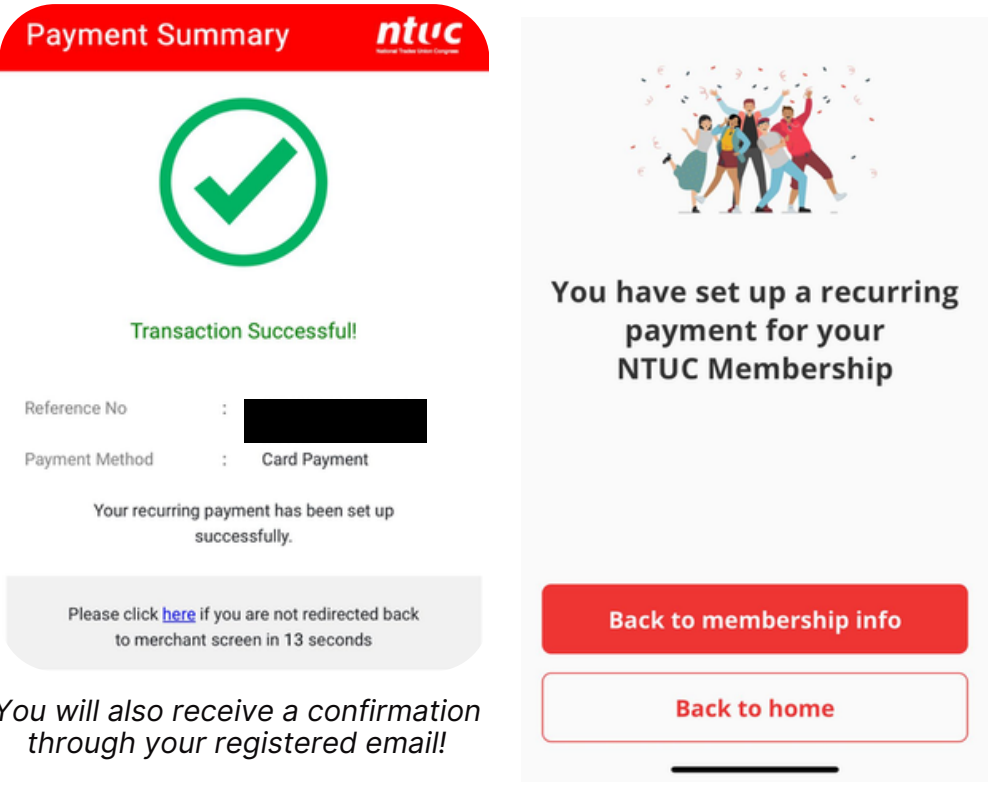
Payment Summary

ntuc
National Trades Union Congress

Transaction Successful!

| Reference No | : | |
|---|---|---|
| Payment Method | : | Card Payment |

Your recurring payment has been set up successfully.

Please click here if you are not redirected back to merchant screen in 13 seconds

You will also receive a confirmation through your registered email!

You have set up a recurring payment for your NTUC Membership

Back to membership info

Back to home